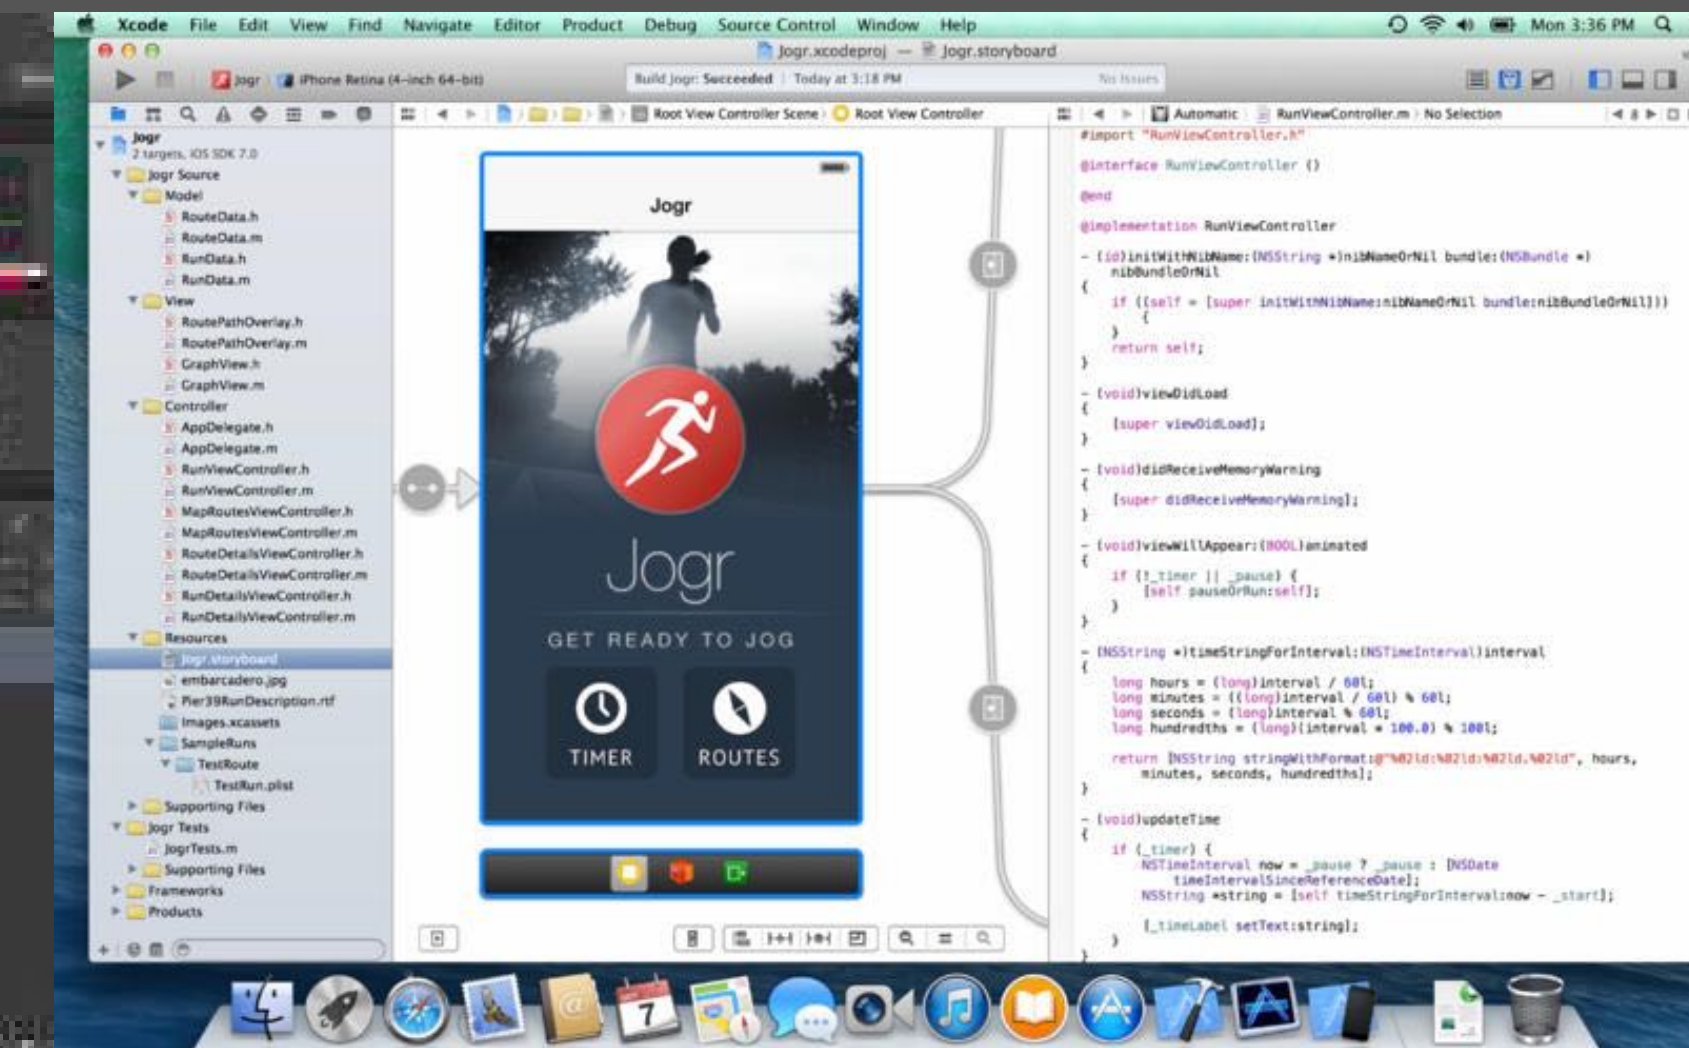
Xcode File Edit View Find Navigate Editor Product Debug Source Control Window Help
Mon 3:36 PM

Jogr.xcodeproj — Jogr.storyboard

Jogr iPhone Retina (4-inch 64-bit)
Build Jogr: Succeeded | Today at 3:18 PM
No Issues

Root View Controller Scene › Root View Controller
Automatic › RunViewController.m › No Selection

Jogr
2 targets, iOS SDK 7.0
Jogr Source
Model
RouteData.h
RouteData.m
RunData.h
RunData.m
View
RoutePathOverlay.h
RoutePathOverlay.m
GraphView.h
GraphView.m
Controller
AppDelegate.h
AppDelegate.m
RunViewController.h
RunViewController.m
MapRoutesViewController.h
MapRoutesViewController.m
RouteDetailsViewController.h
RouteDetailsViewController.m
RunDetailsViewController.h
RunDetailsViewController.m
Resources
Jogr.storyboard
embarcadero.jpg
Pier39RunDescription.rtf
Images.xcassets
SampleRuns
TestRoute
TestRun.plist
Supporting Files
Jogr Tests
JogrTests.m
Supporting Files
Frameworks
Products

Jogr
Jogr
GET READY TO JOG
TIMER
ROUTES

#import "RunViewController.h"

@interface RunViewController ()

@end

@implementation RunViewController

- (id)initWithNibName:(NSString *)nibNameOrNil bundle:(NSBundle *)nibBundleOrNil
{
    if ((self = [super initWithNibName:nibNameOrNil bundle:nibBundleOrNil]))
    {
    }
    return self;
}

- (void)viewDidLoad
{
    [super viewDidLoad];
}

- (void)didReceiveMemoryWarning
{
    [super didReceiveMemoryWarning];
}

- (void)viewWillAppear:(BOOL)animated
{
    if (!_timer || _pause) {
        [self pauseOrRun:self];
    }
}

- (NSString *)timeStringForInterval:(NSTimeInterval)interval
{
    long hours = (long)interval / 60l;
    long minutes = ((long)interval / 60l) % 60l;
    long seconds = (long)interval % 60l;
    long hundredths = (long)(interval * 100.0) % 100l;

    return [NSString stringWithFormat:@"%02ld:%02ld:%02ld.%02ld", hours, minutes, seconds, hundredths];
}

- (void)updateTime
{
    if (_timer) {
        NSTimeInterval now = _pause ? _pause : [NSDate timeIntervalSinceReferenceDate];
        NSString *string = [self timeStringForInterval:now - _start];

        [_timeLabel setText:string];
    }